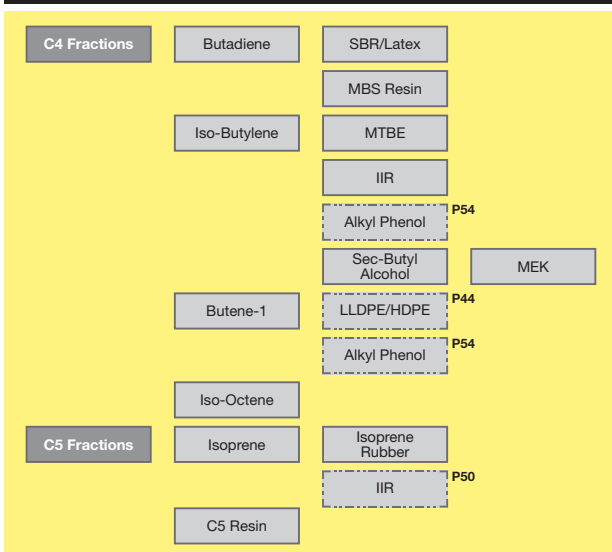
C4 Fractions

Butadiene

SBR/Latex

MBS Resin

Iso-Butylene

MTBE

IIR

Alkyl Phenol

P54

Sec-Butyl Alcohol

MEK

Butene-1

LLDPE/HDPE

P44

Alkyl Phenol

P54

Iso-Octene

C5 Fractions

Isoprene

Isoprene Rubber

IIR

P50

C5 Resin